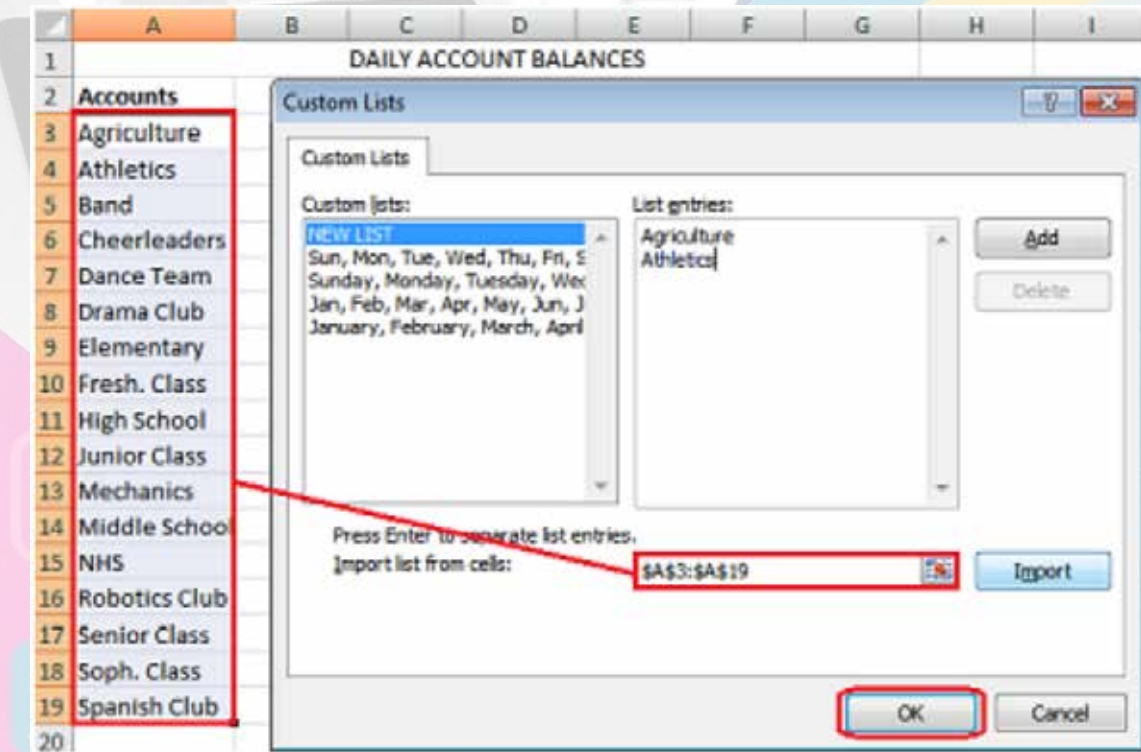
| | A | B | C | D | E | F | G | H | I |
|---|---|---|---|---|---|---|---|---|---|
| 1 | | | DAILY ACCOUNT BALANCES | | | | | | |
| 2 | Accounts | | | | | | | | |
| 3 | Agriculture | | | | | | | | |
| 4 | Athletics | | | | | | | | |
| 5 | Band | | | | | | | | |
| 6 | Cheerleaders | | | | | | | | |
| 7 | Dance Team | | | | | | | | |
| 8 | Drama Club | | | | | | | | |
| 9 | Elementary | | | | | | | | |
| 10 | Fresh. Class | | | | | | | | |
| 11 | High School | | | | | | | | |
| 12 | Junior Class | | | | | | | | |
| 13 | Mechanics | | | | | | | | |
| 14 | Middle School | | | | | | | | |
| 15 | NHS | | | | | | | | |
| 16 | Robotics Club | | | | | | | | |
| 17 | Senior Class | | | | | | | | |
| 18 | Soph. Class | | | | | | | | |
| 19 | Spanish Club | | | | | | | | |
| 20 | | | | | | | | | |

Custom Lists

Custom Lists

Custom lists:
NEW LIST
Sun, Mon, Tue, Wed, Thu, Fri, S
Sunday, Monday, Tuesday, Wec
Jan, Feb, Mar, Apr, May, Jun, J
January, February, March, April

List entries:
Agriculture
Athletics

Add
Delete

Press Enter to separate list entries.
Import list from cells:
$A$3:$A$19
Import

OK
Cancel